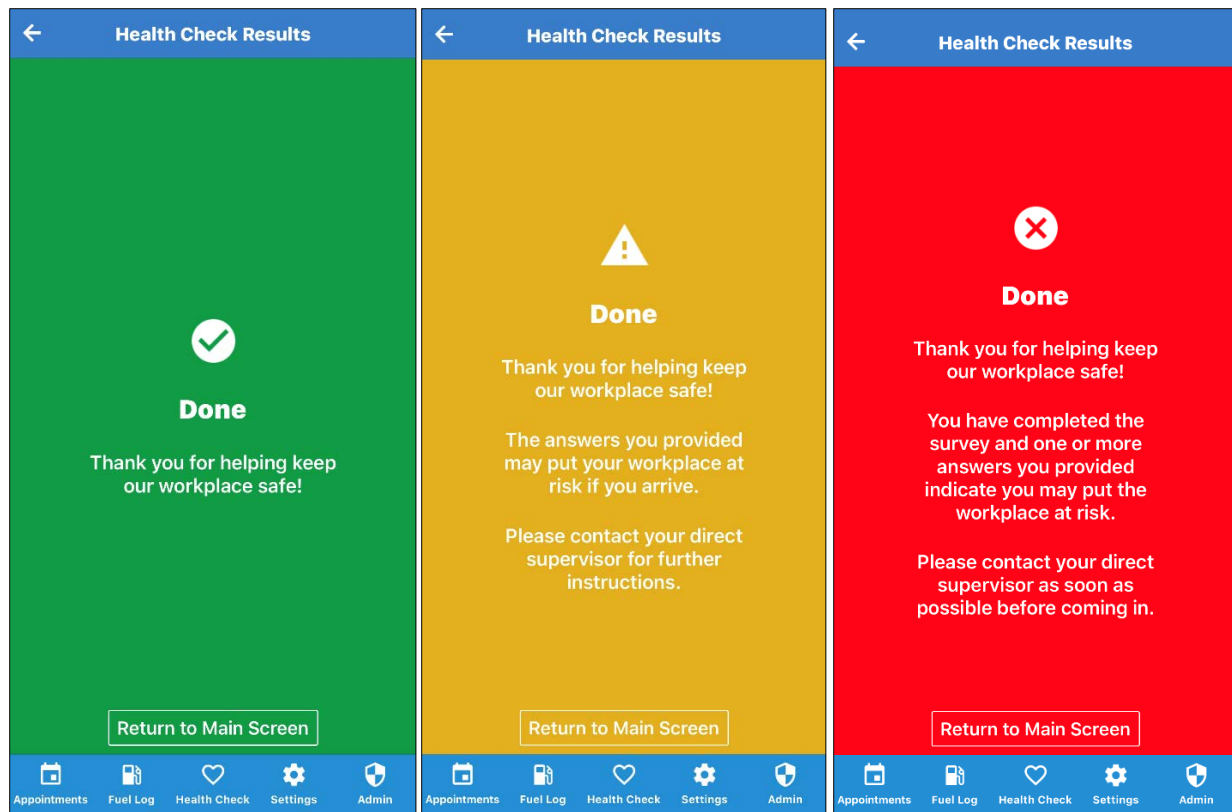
Health Check Results

Done

Thank you for helping keep our workplace safe!

Return to Main Screen

Appointments Fuel Log Health Check Settings Admin

Health Check Results

Done

Thank you for helping keep our workplace safe!

The answers you provided may put your workplace at risk if you arrive.

Please contact your direct supervisor for further instructions.

Return to Main Screen

Appointments Fuel Log Health Check Settings Admin

Health Check Results

Done

Thank you for helping keep our workplace safe!

You have completed the survey and one or more answers you provided indicate you may put the workplace at risk.

Please contact your direct supervisor as soon as possible before coming in.

Return to Main Screen

Appointments Fuel Log Health Check Settings Admin